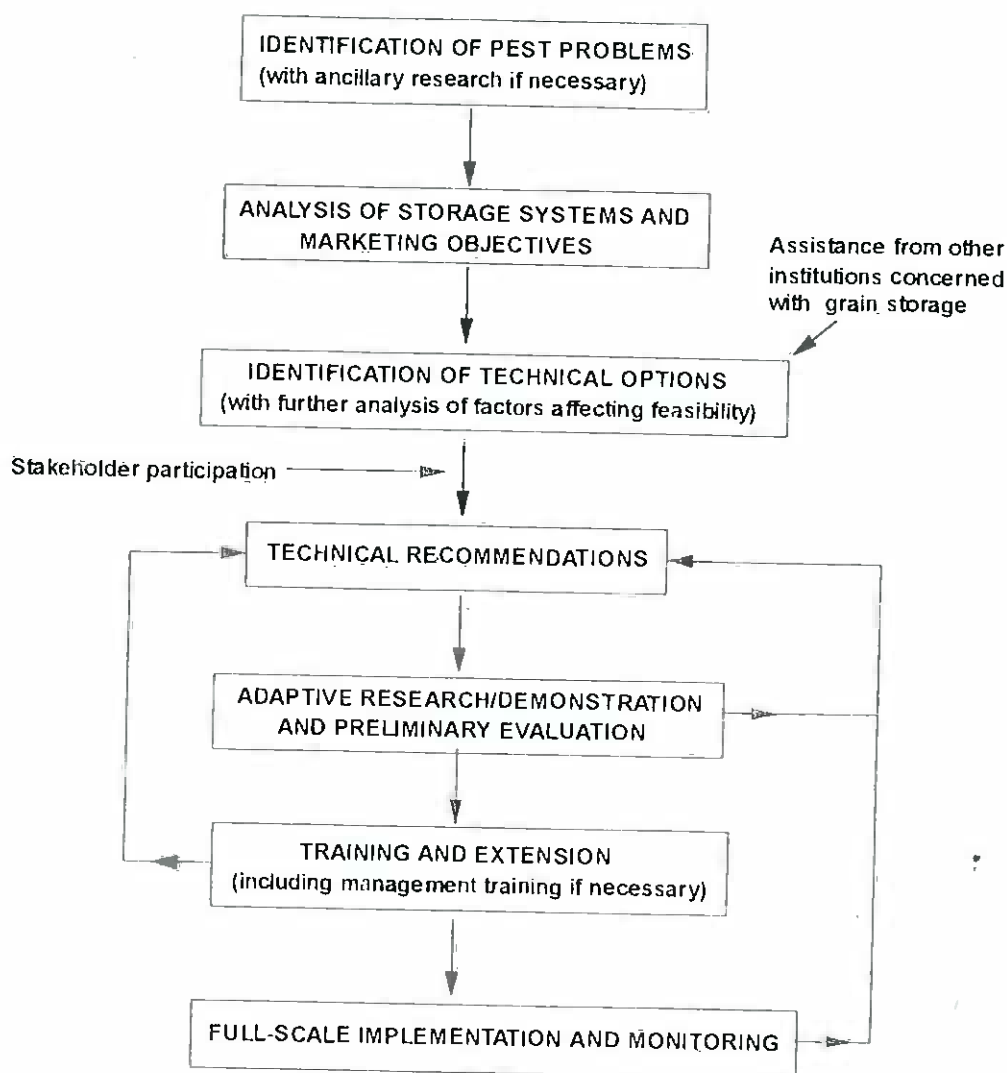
IDENTIFICATION OF PEST PROBLEMS
(with ancillary research if necessary)

ANALYSIS OF STORAGE SYSTEMS AND MARKETING OBJECTIVES

Assistance from other institutions concerned with grain storage

IDENTIFICATION OF TECHNICAL OPTIONS
(with further analysis of factors affecting feasibility)

Stakeholder participation

TECHNICAL RECOMMENDATIONS

ADAPTIVE RESEARCH/DEMONSTRATION AND PRELIMINARY EVALUATION

TRAINING AND EXTENSION
(including management training if necessary)

FULL-SCALE IMPLEMENTATION AND MONITORING